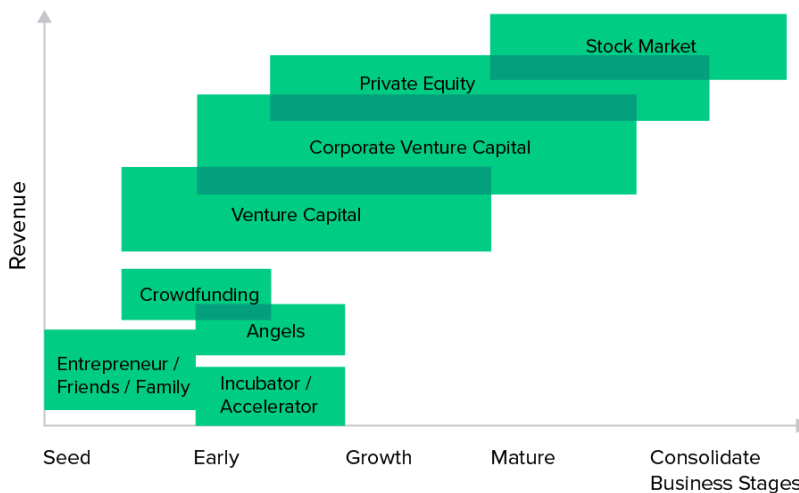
Stock Market
Private Equity
Corporate Venture Capital
Venture Capital
Revenue
Crowdfunding
Angels
Entrepreneur / Friends / Family
Incubator / Accelerator
Seed
Early
Growth
Mature
Consolidate
Business Stages